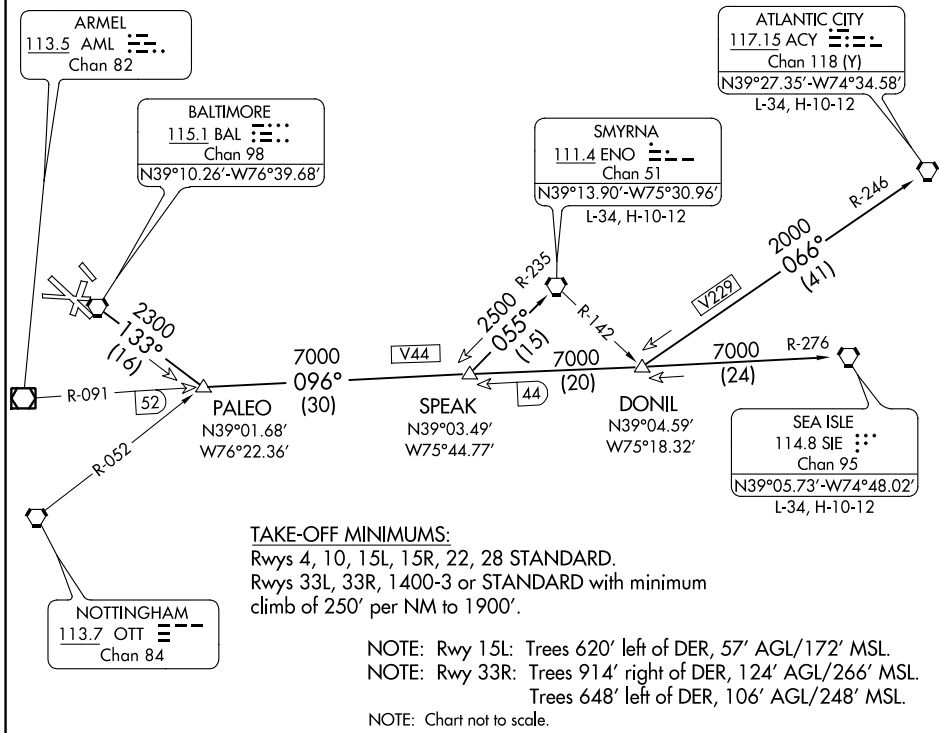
ARMEL
113.5 AML
Chan 82

BALTIMORE
115.1 BAL
Chan 98
N39°10.26′-W76°39.68′

SMYRNA
111.4 ENO
Chan 51
N39°13.90′-W75°30.96′
L-34, H-10-12

ATLANTIC CITY
117.15 ACY
Chan 118 (Y)
N39°27.35′-W74°34.58′
L-34, H-10-12

R-246

2000
066°
(41)

V229

2500
055°
(15)

R-235

R-142

2300
133°
(16)

R-091

52

PALEO
N39°01.68′
W76°22.36′

7000
096°
(30)

V44

SPEAK
N39°03.49′
W75°44.77′

44

7000
(20)

DONIL
N39°04.59′
W75°18.32′

7000
(24)

R-276

SEA ISLE
114.8 SIE
Chan 95
N39°05.73′-W74°48.02′
L-34, H-10-12

R-052

NOTTINGHAM
113.7 OTT
Chan 84

TAKE-OFF MINIMUMS:
Rwys 4, 10, 15L, 15R, 22, 28 STANDARD.
Rwys 33L, 33R, 1400-3 or STANDARD with minimum climb of 250′ per NM to 1900′.

NOTE: Rwy 15L: Trees 620′ left of DER, 57′ AGL/172′ MSL.
NOTE: Rwy 33R: Trees 914′ right of DER, 124′ AGL/266′ MSL.
Trees 648′ left of DER, 106′ AGL/248′ MSL.
NOTE: Chart not to scale.